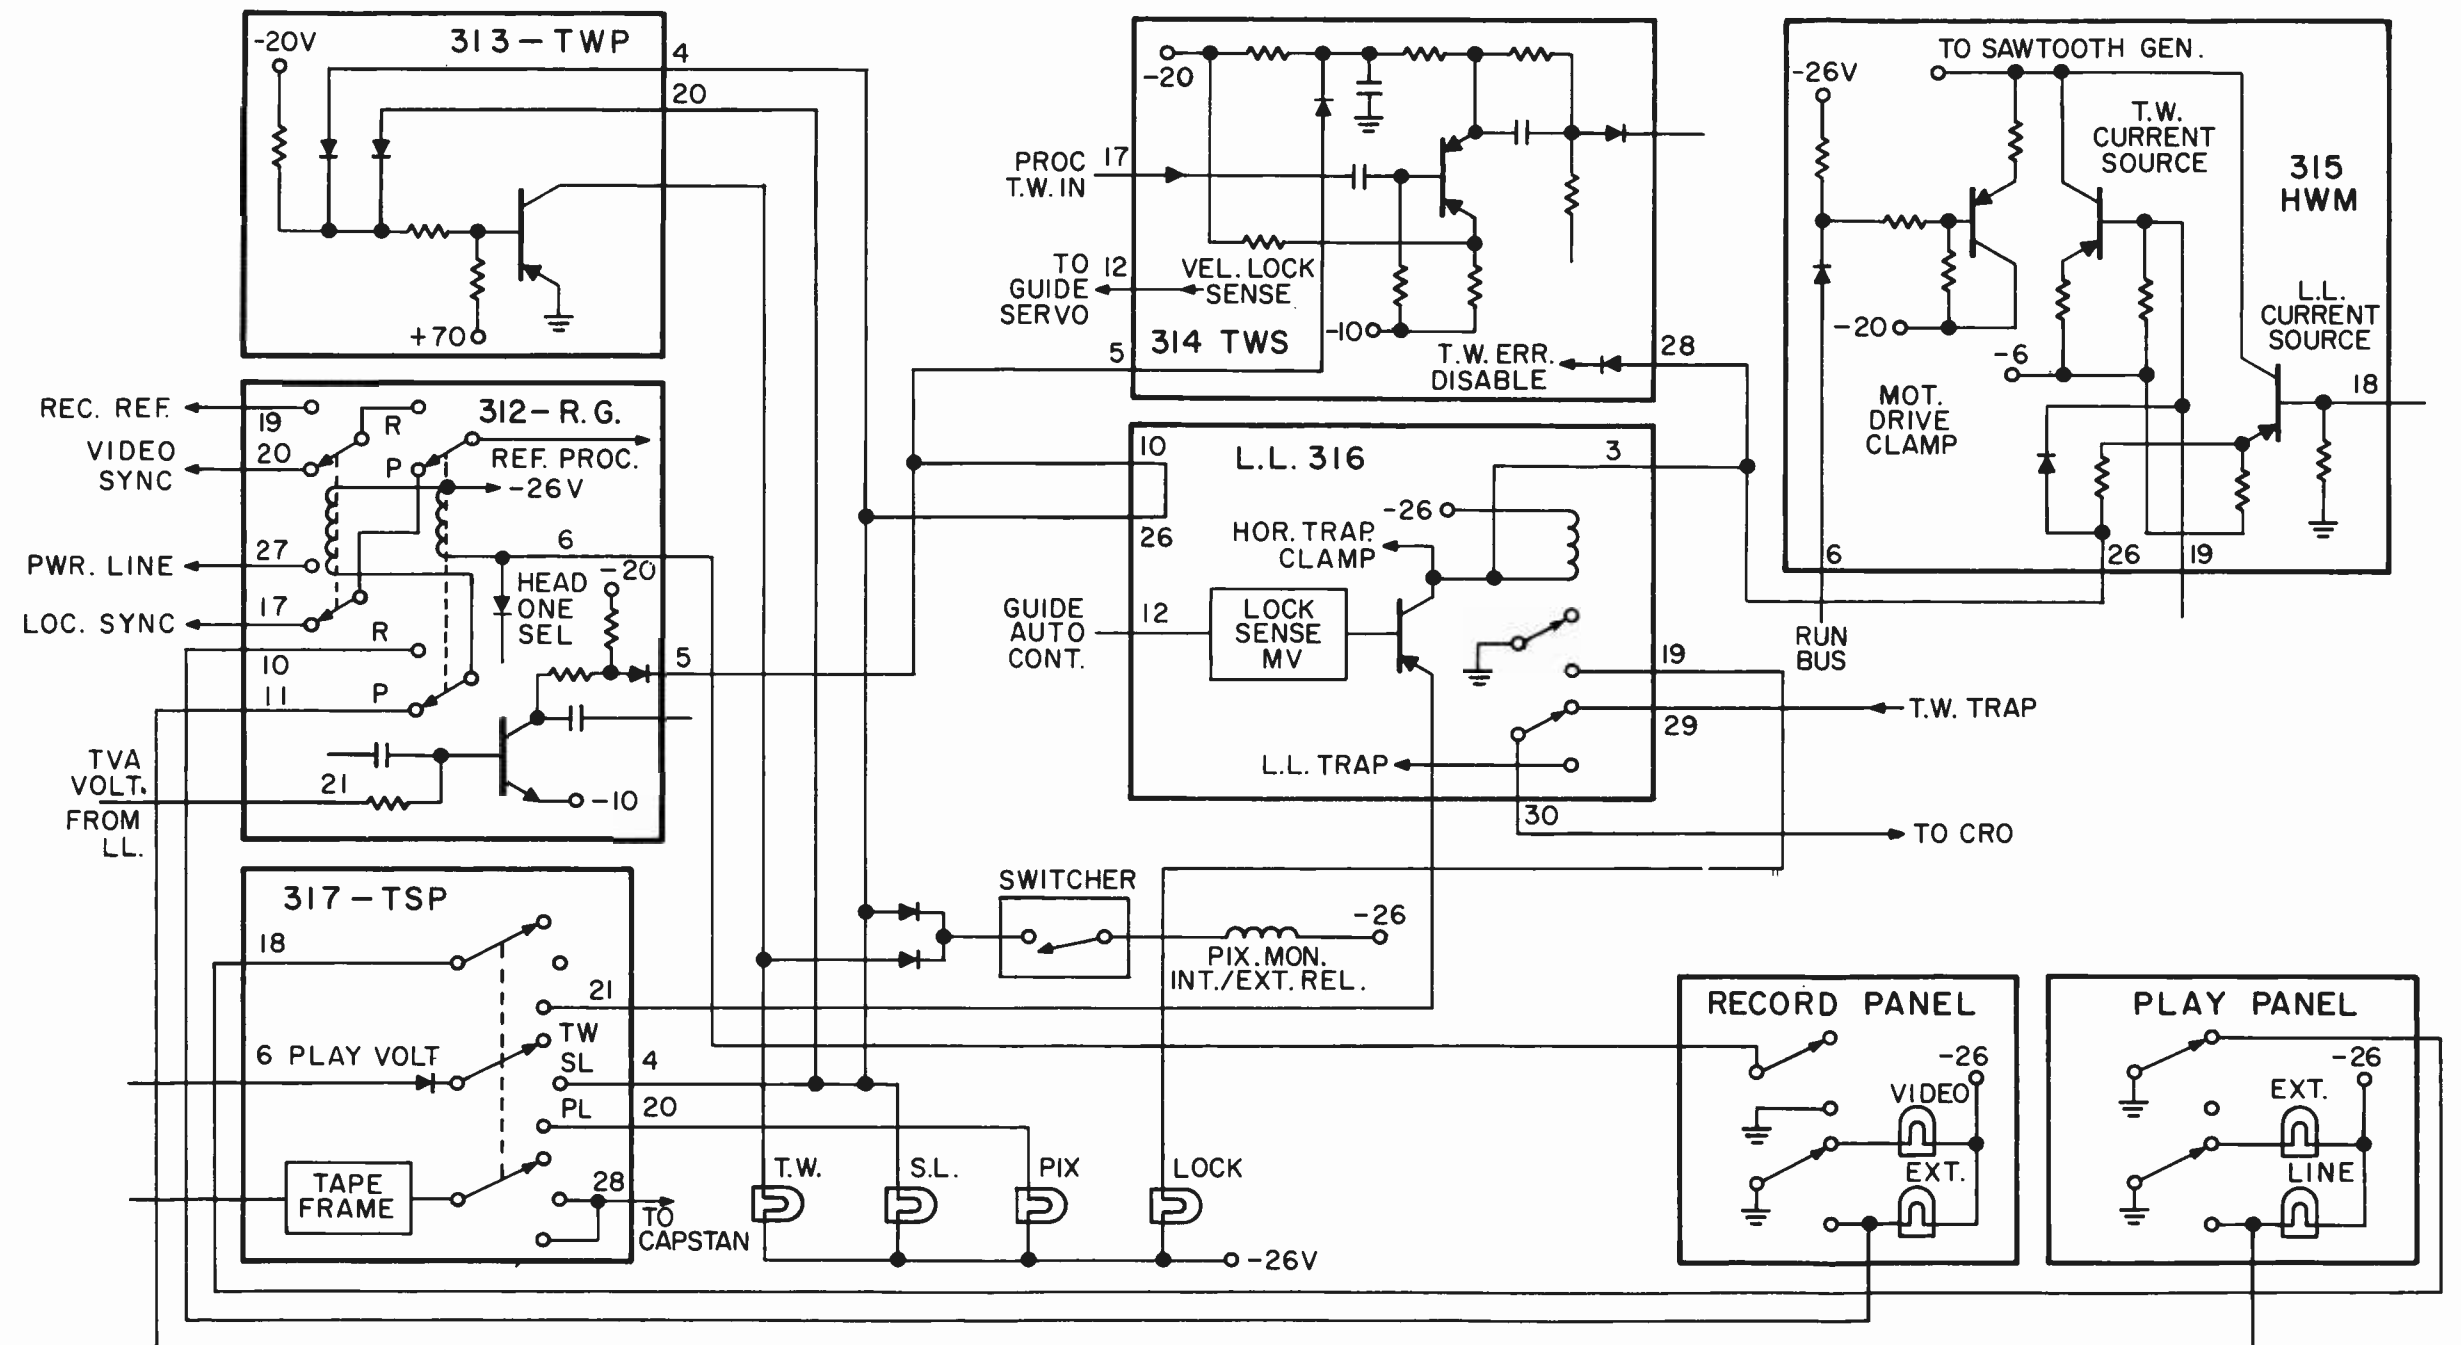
-20V
313 — TWP
4
20
+70

-20
PROC T.W. IN
17
TO GUIDE SERVO
12
VEL. LOCK SENSE
-10
314 TWS
5
T.W. ERR. DISABLE
28

-26V
TO SAWTOOTH GEN.
T.W. CURRENT SOURCE
315 HWM
-20
-6
L.L. CURRENT SOURCE
18
MOT. DRIVE CLAMP
6
26
19
RUN BUS

REC. REF.
19
R
312 — R.G.
VIDEO SYNC
20
P
REF. PROC.
-26V
6
PWR. LINE
27
HEAD ONE SEL
-20
LOC. SYNC
17
R
10
5
11
P
TVA VOLT. FROM LL.
21
-10

10
L.L. 316
3
26
-26
HOR. TRAP CLAMP
GUIDE AUTO CONT.
12
LOCK SENSE MV
19
T.W. TRAP
29
L.L. TRAP
30
TO CRO

317 — TSP
18
21
TW
6 PLAY VOLT
SL
4
PL
20
TAPE FRAME
28
TO CAPSTAN

SWITCHER
-26
PIX. MON. INT./EXT. REL.
T.W.
S.L.
PIX
LOCK
-26V

RECORD PANEL
-26
VIDEO
EXT.

PLAY PANEL
-26
EXT.
LINE